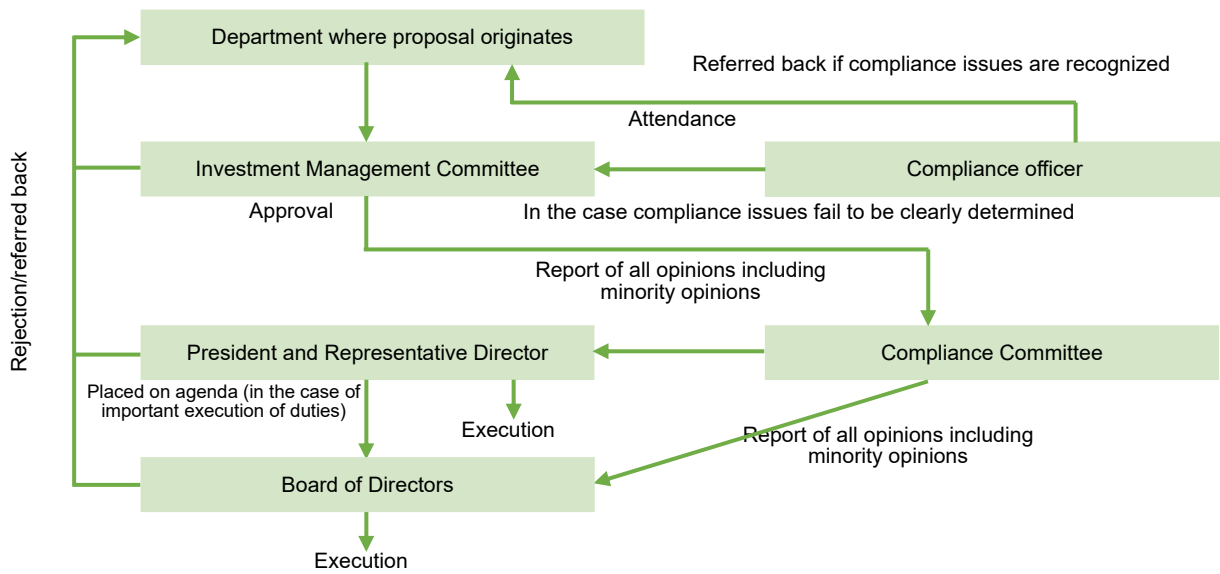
Department where proposal originates

Referred back if compliance issues are recognized

Attendance

Investment Management Committee

Compliance officer

Approval

In the case compliance issues fail to be clearly determined

Report of all opinions including minority opinions

Rejection/referred back

President and Representative Director

Compliance Committee

Placed on agenda (in the case of important execution of duties)

Execution

Report of all opinions including minority opinions

Board of Directors

Execution